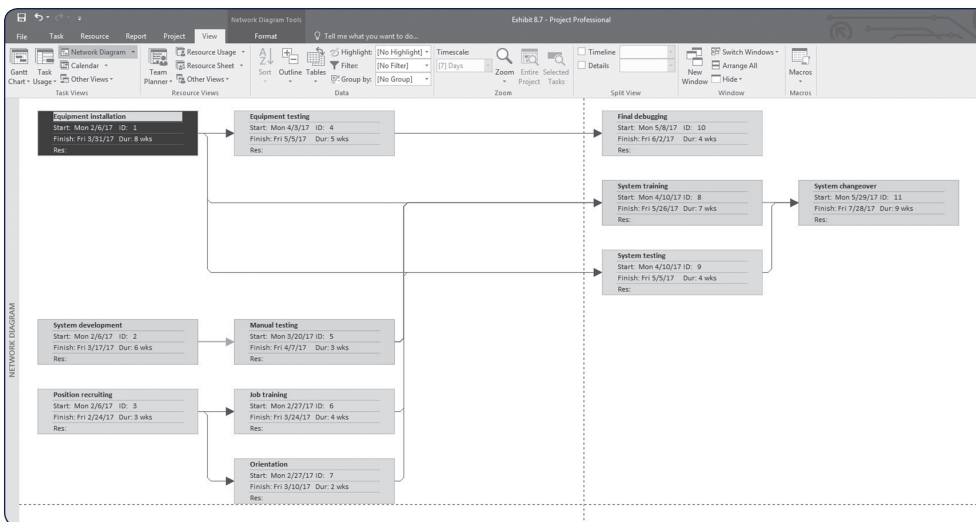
Network Diagram Tools
Exhibit 8.7 - Project Professional
File Task Resource Report Project View Format Tell me what you want to do...
Gantt Chart Task Usage Network Diagram Calendar Other Views Task Views
Team Planner Resource Usage Resource Sheet Other Views Resource Views
Sort Outline Tables Highlight: [No Highlight] Filter: [No Filter] Group by: [No Group] Data
Timescale: [7] Days Zoom Entire Project Selected Tasks Zoom
Timeline Details Split View
New Window Switch Windows Arrange All Hide Window
Macros Macros

NETWORK DIAGRAM

Equipment installation
Start: Mon 2/6/17 ID: 1
Finish: Fri 3/31/17 Dur: 8 wks
Res:

Equipment testing
Start: Mon 4/3/17 ID: 4
Finish: Fri 5/5/17 Dur: 5 wks
Res:

Final debugging
Start: Mon 5/8/17 ID: 10
Finish: Fri 6/2/17 Dur: 4 wks
Res:

System training
Start: Mon 4/10/17 ID: 8
Finish: Fri 5/26/17 Dur: 7 wks
Res:

System changeover
Start: Mon 5/29/17 ID: 11
Finish: Fri 7/28/17 Dur: 9 wks
Res:

System testing
Start: Mon 4/10/17 ID: 9
Finish: Fri 5/5/17 Dur: 4 wks
Res:

System development
Start: Mon 2/6/17 ID: 2
Finish: Fri 3/17/17 Dur: 6 wks
Res:

Manual testing
Start: Mon 3/20/17 ID: 5
Finish: Fri 4/7/17 Dur: 3 wks
Res:

Position recruiting
Start: Mon 2/6/17 ID: 3
Finish: Fri 2/24/17 Dur: 3 wks
Res:

Job training
Start: Mon 2/27/17 ID: 6
Finish: Fri 3/24/17 Dur: 4 wks
Res:

Orientation
Start: Mon 2/27/17 ID: 7
Finish: Fri 3/10/17 Dur: 2 wks
Res: